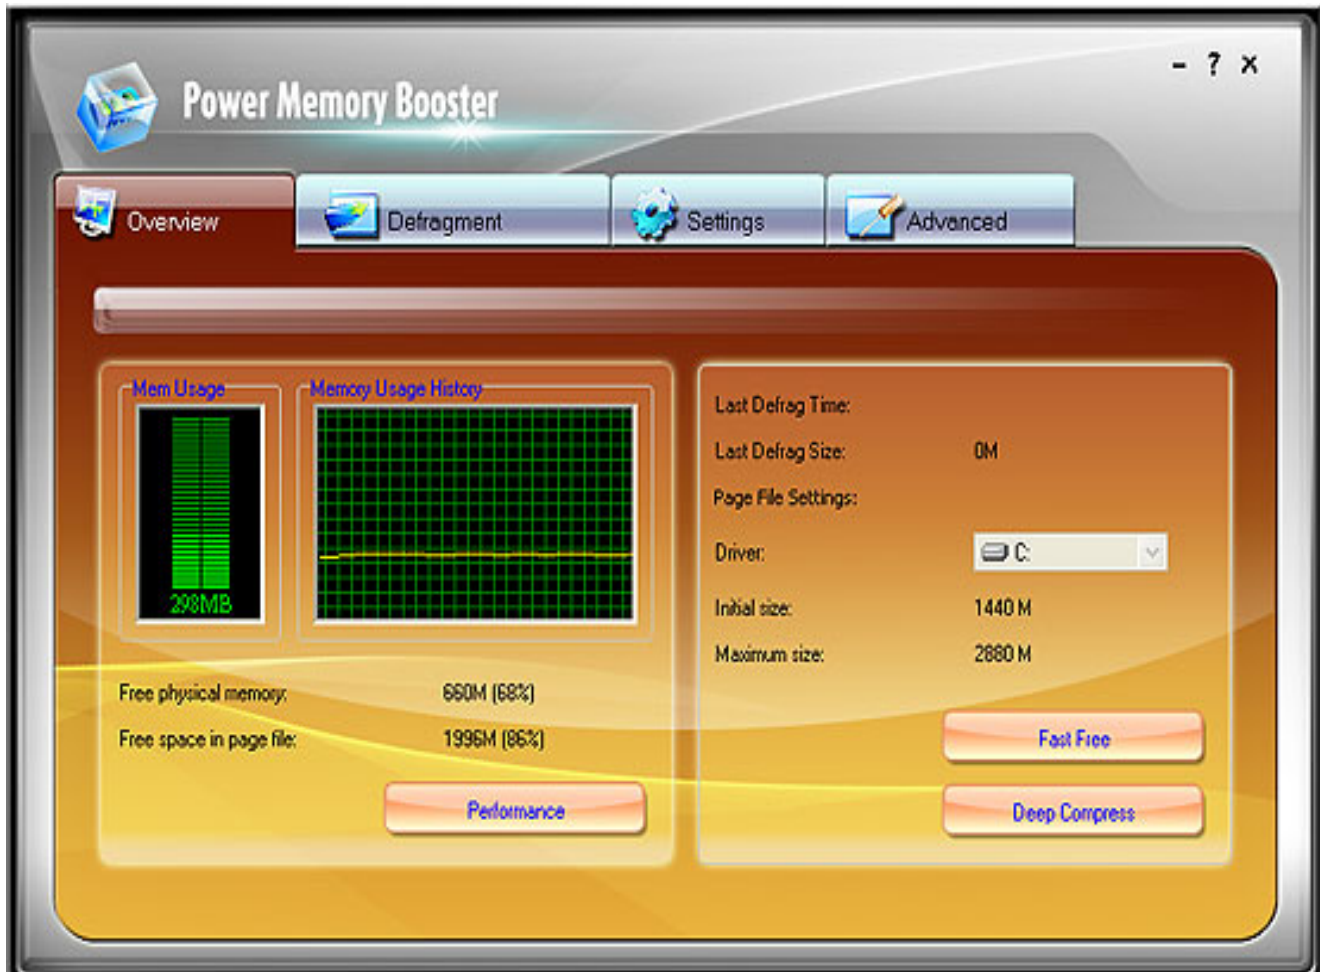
Power Memory Booster

- ? ×

Overview
Defragment
Settings
Advanced

Mem Usage
298MB
Memory Usage History

Free physical memory: 660M (68%)
Free space in page file: 1996M (86%)

Performance

Last Defrag Time:
Last Defrag Size: 0M
Page File Settings:
Driver: C:
Initial size: 1440 M
Maximum size: 2880 M

Fast Free
Deep Compress